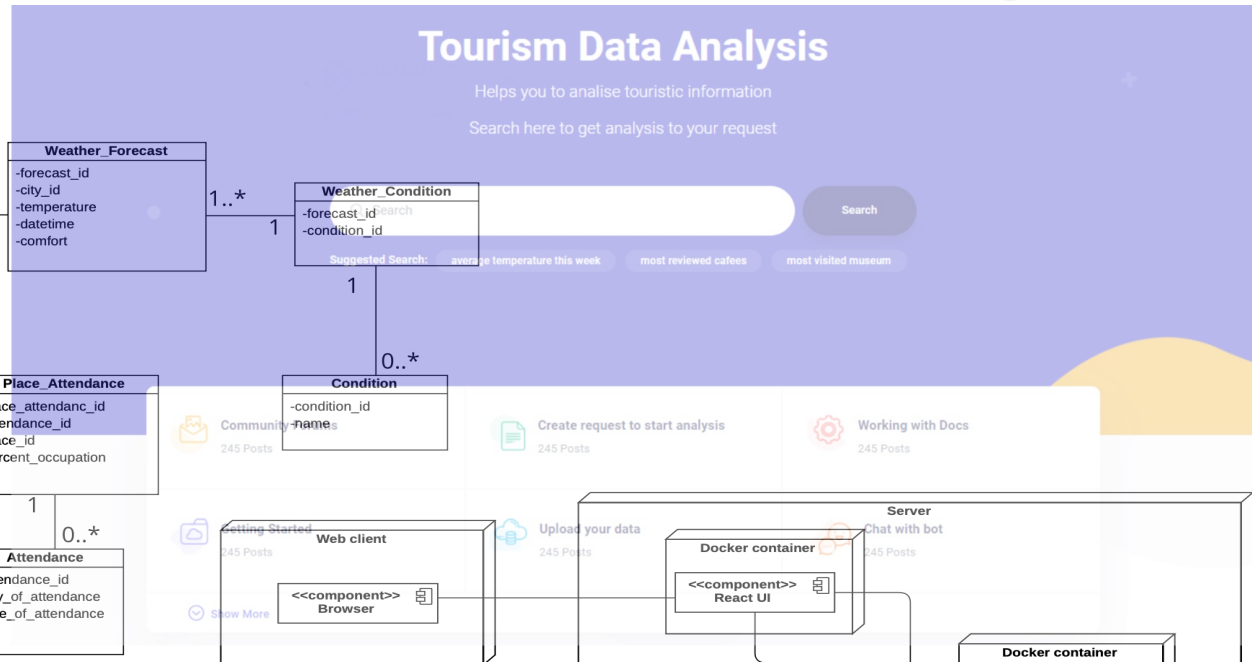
Tourism Data Analysis

Helps you to analise touristic information

Search here to get analysis to your request

Weather_Forecast
-forecast_id
-city_id
-temperature
-datetime
-comfort

1..*

1

Weather_Condition
-forecast_id
-condition_id

Search

Search

Suggested Search: average temperature this week most reviewed cafees most visited museum

1

0..*

Place_Attendance
ace_attendanc_id
endance_id
ace_id
rcent_occupation

Condition
-condition_id
-name

Community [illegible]
245 Posts

Create request to start analysis
245 Posts

Working with Docs
245 Posts

1

0..*

Attendance
endance_id
y_of_attendance
e_of_attendance

Getting Started
245 Posts

Web client

Upload your data
245 Posts

Server

Docker container

Chat with bot
245 Posts

<<component>>
Browser

<<component>>
React UI

Show More

Docker container